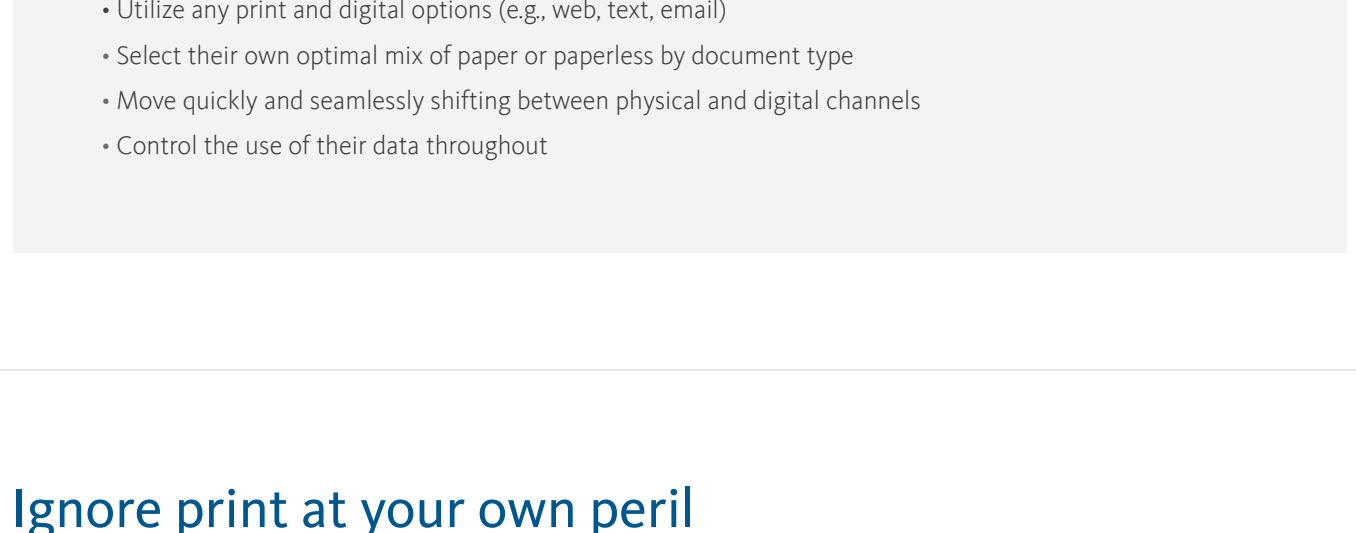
• Utilize any print and digital options (e.g., web, text, email)
• Select their own optimal mix of paper or paperless by document type
• Move quickly and seamlessly shifting between physical and digital channels
• Control the use of their data throughout

Ignore print at your own peril